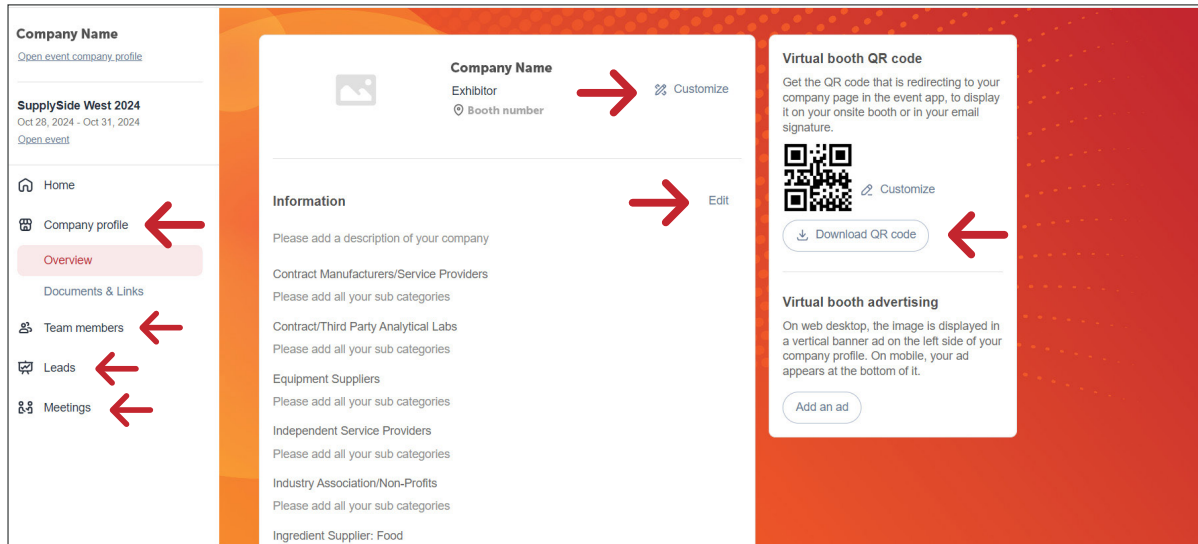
Company Name
Open event company profile

SupplySide West 2024
Oct 28, 2024 - Oct 31, 2024
Open event

Home
Company profile
Overview
Documents & Links
Team members
Leads
Meetings

Company Name
Exhibitor
Booth number
Customize

Information
Edit
Please add a description of your company
Contract Manufacturers/Service Providers
Please add all your sub categories
Contract/Third Party Analytical Labs
Please add all your sub categories
Equipment Suppliers
Please add all your sub categories
Independent Service Providers
Please add all your sub categories
Industry Association/Non-Profits
Please add all your sub categories
Ingredient Supplier: Food

Virtual booth QR code
Get the QR code that is redirecting to your company page in the event app, to display it on your onsite booth or in your email signature.
Customize
Download QR code

Virtual booth advertising
On web desktop, the image is displayed in a vertical banner ad on the left side of your company profile. On mobile, your ad appears at the bottom of it.
Add an ad